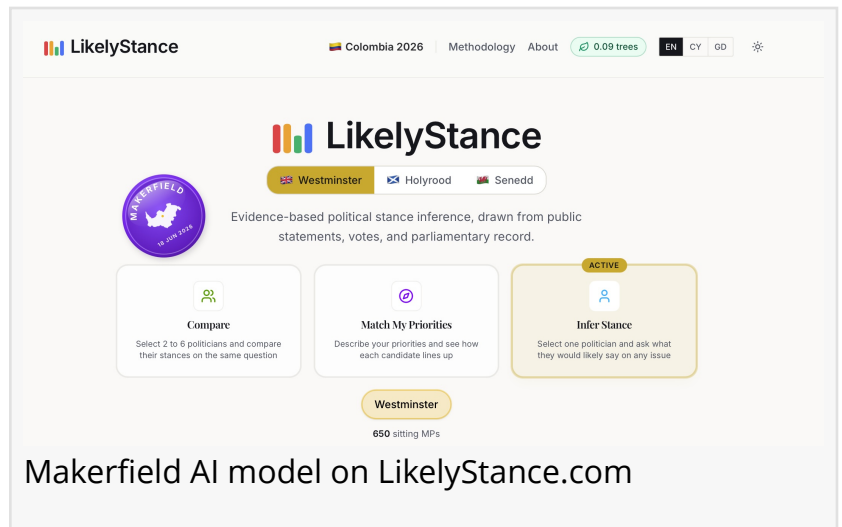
LikelyStance

Colombia 2026 Methodology About 0.09 trees EN CY GD

LikelyStance

Westminster Holyrood Senedd

MAKERFIELD 18 JUN 2026

Evidence-based political stance inference, drawn from public statements, votes, and parliamentary record.

Compare
Select 2 to 6 politicians and compare their stances on the same question

Match My Priorities
Describe your priorities and see how each candidate lines up

ACTIVE
Infer Stance
Select one politician and ask what they would likely say on any issue

Westminster

650 sitting MPs

Makerfield AI model on LikelyStance.com